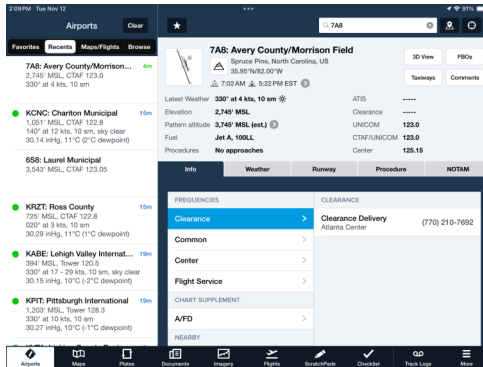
2:09 PM Tue Nov 12
91%

Airports Clear

Favorites Recents Maps/Flights Browse

7A8: Avery County/Morrison... 4m
2,745' MSL, CTAF 123.0
330° at 4 kts, 10 sm

KCNC: Chariton Municipal 15m
1,051' MSL, CTAF 122.8
140° at 12 kts, 10 sm, sky clear
30.14 inHg, 11°C (2°C dewpoint)

6S8: Laurel Municipal
3,543' MSL, CTAF 123.05

KRZT: Ross County 15m
725' MSL, CTAF 122.8
020° at 3 kts, 10 sm
30.29 inHg, 11°C (1°C dewpoint)

KABE: Lehigh Valley Internat... 19m
394' MSL, Tower 120.5
330° at 17 - 29 kts, 10 sm, sky clear
30.15 inHg, 10°C (-2°C dewpoint)

KPIT: Pittsburgh International 19m
1,203' MSL, Tower 128.3
330° at 10 kts, 10 sm
30.27 inHg, 10°C (-1°C dewpoint)

7A8

7A8: Avery County/Morrison Field
Spruce Pine, North Carolina, US
35.95°N/82.00°W
7:02 AM 5:22 PM EST

3D View FBOs
Taxiways Comments

Latest Weather 330° at 4 kts, 10 sm
Elevation 2,745' MSL
Pattern altitude 3,745' MSL (est.)
Fuel Jet A, 100LL
Procedures No approaches

ATIS -----
Clearance -----
UNICOM 123.0
CTAF/UNICOM 123.0
Center 125.15

Info Weather Runway Procedure NOTAM

FREQUENCIES
Clearance
Common
Center
Flight Service
CHART SUPPLEMENT
A/FD
NEARBY

CLEARANCE
Clearance Delivery
Atlanta Center
(770) 210-7692

Airports Maps Plates Documents Imagery Flights ScratchPads Checklist Track Logs More